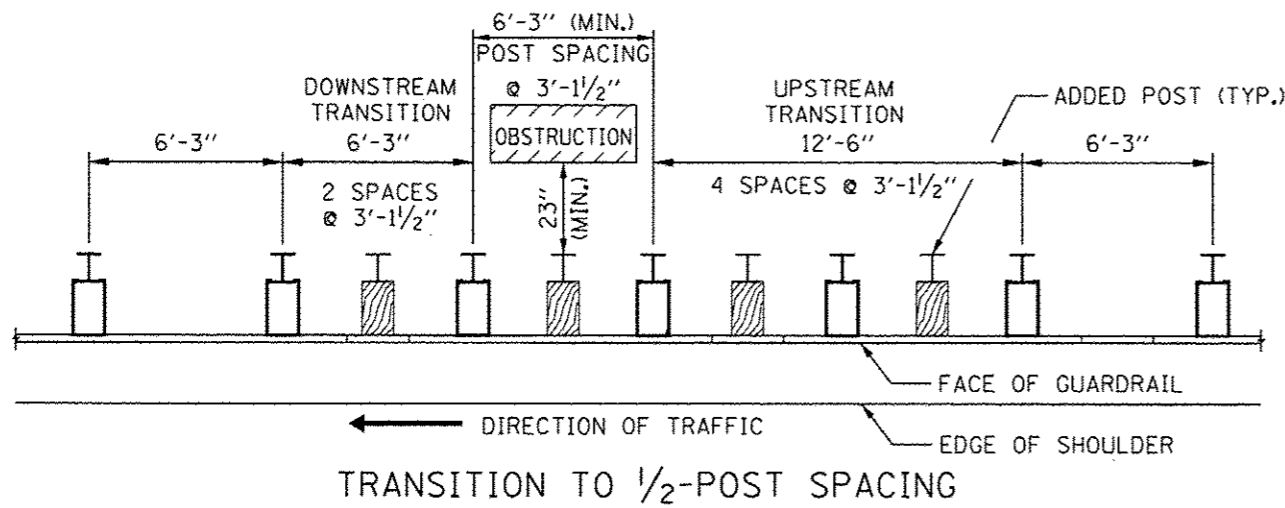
6'-3'' (MIN.)
POST SPACING
@ 3'-$1\frac{1}{2}$''

DOWNSTREAM TRANSITION
6'-3''

UPSTREAM TRANSITION
12'-6''

ADDED POST (TYP.)

6'-3''

OBSTRUCTION

6'-3''

2 SPACES
@ 3'-$1\frac{1}{2}$''

23'' (MIN.)

4 SPACES @ 3'-$1\frac{1}{2}$''

FACE OF GUARDRAIL

DIRECTION OF TRAFFIC

EDGE OF SHOULDER

TRANSITION TO $\frac{1}{2}$-POST SPACING